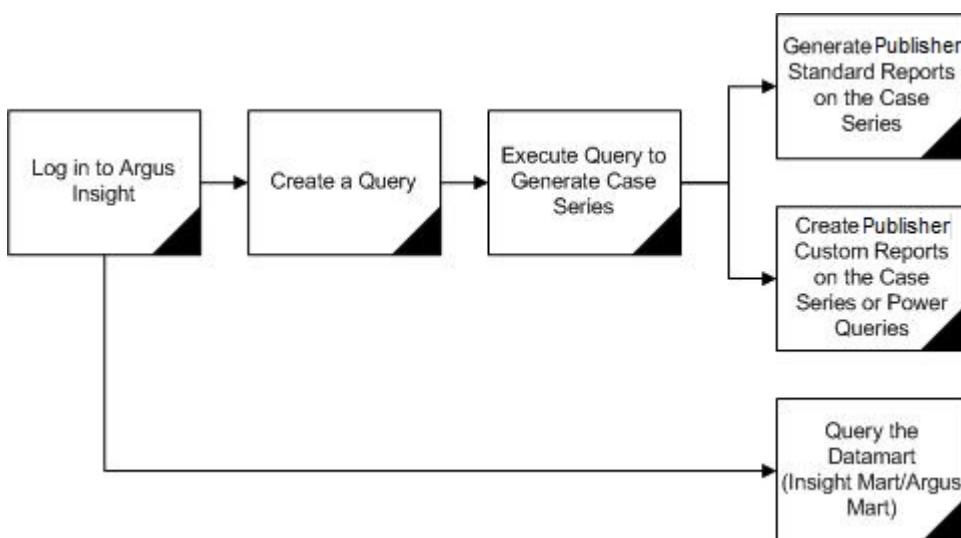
Log in to Argus Insight

Create a Query

Execute Query to Generate Case Series

Generate Publisher Standard Reports on the Case Series

Create Publisher Custom Reports on the Case Series or Power Queries

Query the Datamart (Insight Mart/Argus Mart)